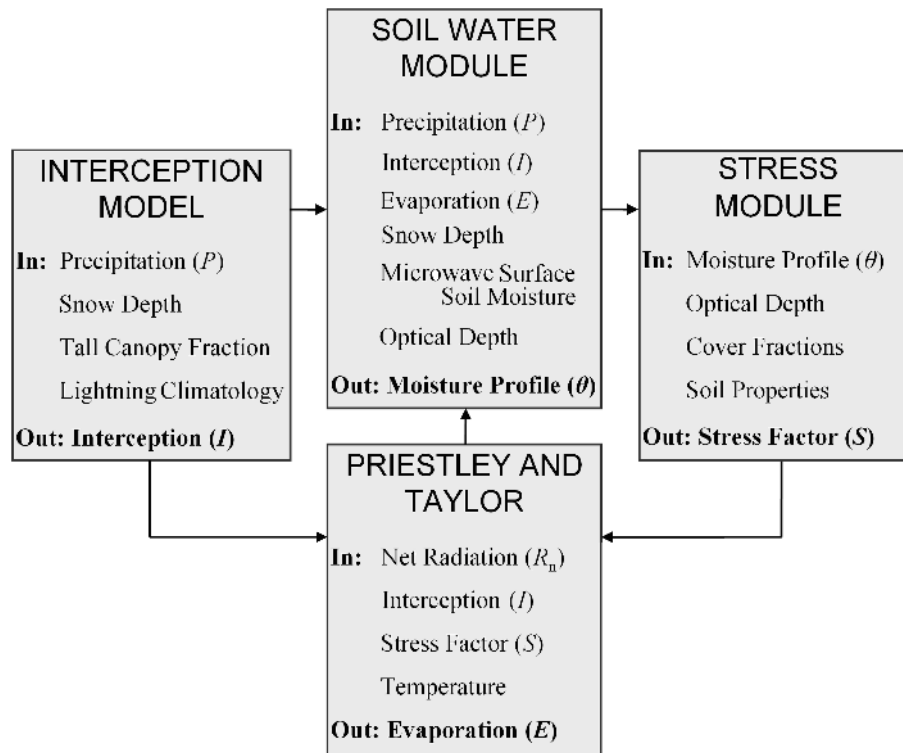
SOIL WATER MODULE

In: Precipitation ($P$)
Interception ($I$)
Evaporation ($E$)
Snow Depth
Microwave Surface Soil Moisture
Optical Depth

Out: Moisture Profile ($\theta$)

INTERCEPTION MODEL

In: Precipitation ($P$)
Snow Depth
Tall Canopy Fraction
Lightning Climatology

Out: Interception ($I$)

STRESS MODULE

In: Moisture Profile ($\theta$)
Optical Depth
Cover Fractions
Soil Properties

Out: Stress Factor ($S$)

PRIESTLEY AND TAYLOR

In: Net Radiation ($R_n$)
Interception ($I$)
Stress Factor ($S$)
Temperature

Out: Evaporation ($E$)